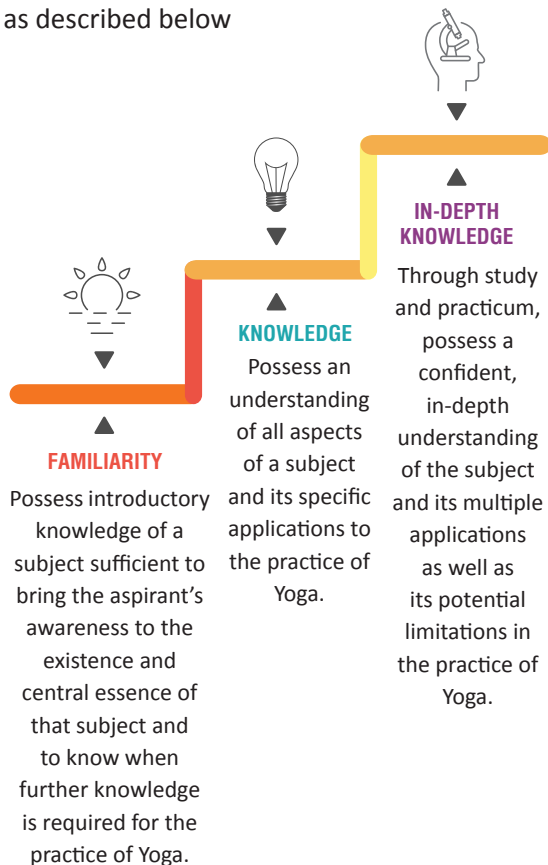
as described below

FAMILIARITY

Possess introductory knowledge of a subject sufficient to bring the aspirant's awareness to the existence and central essence of that subject and to know when further knowledge is required for the practice of Yoga.

KNOWLEDGE

Possess an understanding of all aspects of a subject and its specific applications to the practice of Yoga.

IN-DEPTH KNOWLEDGE

Through study and practicum, possess a confident, in-depth understanding of the subject and its multiple applications as well as its potential limitations in the practice of Yoga.